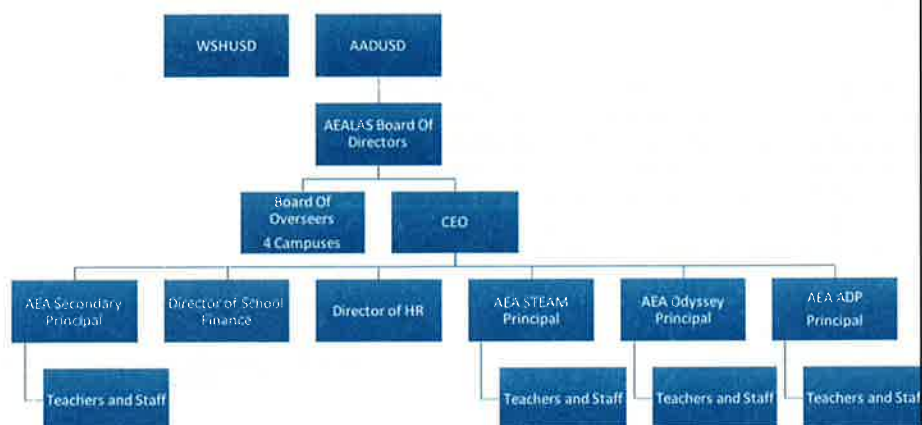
WSHUSD

AADUSD

AEALAS Board Of Directors

Board Of Overseers 4 Campuses

CEO

AEA Secondary Principal

Director of School Finance

Director of HR

AEA STEAM Principal

AEA Odyssey Principal

AEA ADP Principal

Teachers and Staff

Teachers and Staff

Teachers and Staff

Teachers and Staf